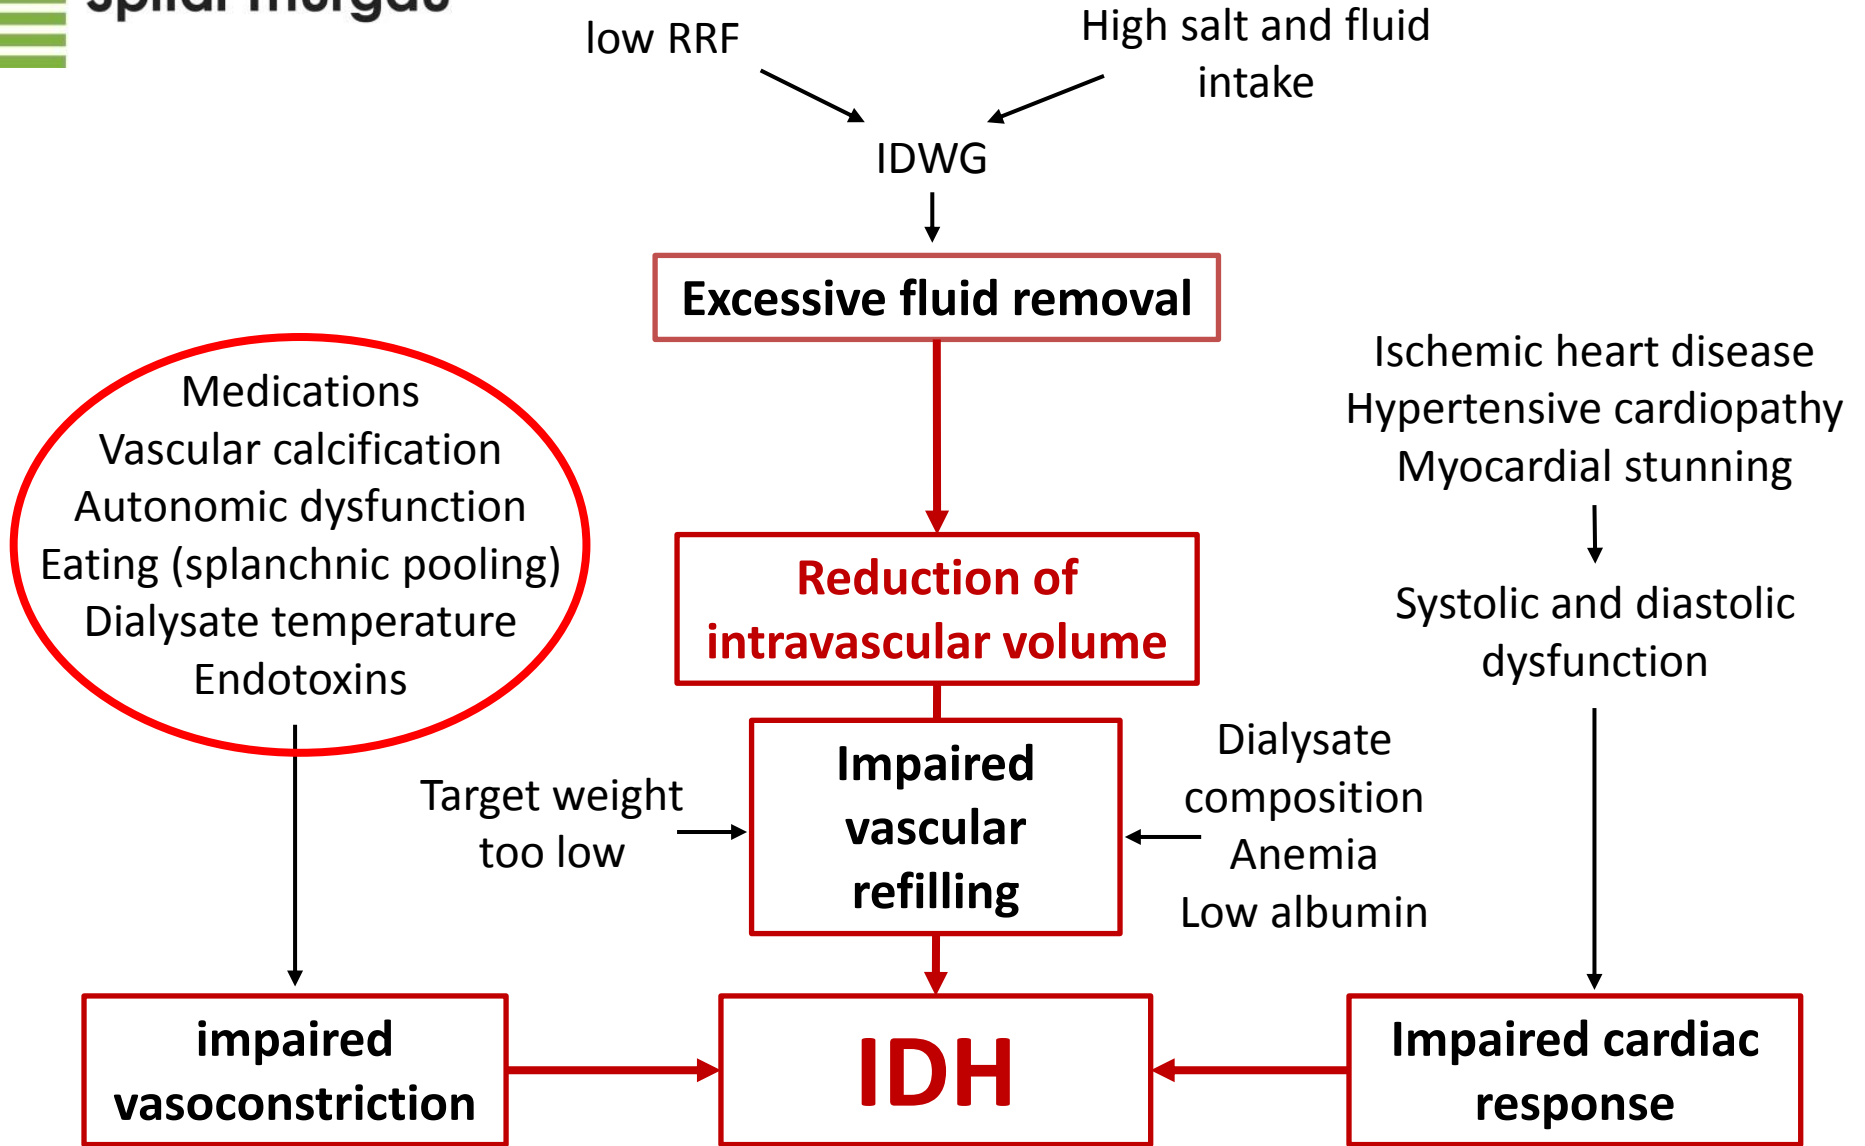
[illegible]

low RRF

High salt and fluid intake

IDWG

Excessive fluid removal

Medications
Vascular calcification
Autonomic dysfunction
Eating (splanchnic pooling)
Dialysate temperature
Endotoxins

Reduction of intravascular volume

Ischemic heart disease
Hypertensive cardiopathy
Myocardial stunning

Systolic and diastolic dysfunction

Target weight too low

Impaired vascular refilling

Dialysate composition
Anemia
Low albumin

impaired vasoconstriction

IDH

Impaired cardiac response